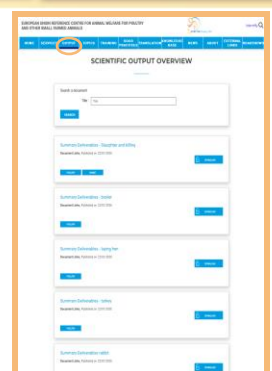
EUROPEAN UNION REFERENCE CENTRE FOR ANIMAL WELFARE FOR POULTRY AND OTHER SMALL FARMED ANIMALS

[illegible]

HOME | SCIENCE | OUTPUT | TOPICS | TRAINING | GOOD PRACTICES | TRANSLATION | KNOWLEDGE BASE | NEWS | ABOUT | EXTERNAL LINKS | ROADSHOWS

SCIENTIFIC OUTPUT OVERVIEW

Search a document
Title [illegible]
SEARCH

Summary Deliverables - Slaughter and killing
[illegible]
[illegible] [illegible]
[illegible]

Summary Deliverables - broiler
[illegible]
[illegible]
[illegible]

Summary Deliverables - laying hen
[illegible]
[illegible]
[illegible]

Summary Deliverables - turkeys
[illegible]
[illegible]
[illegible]

Summary Deliverables rabbit
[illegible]